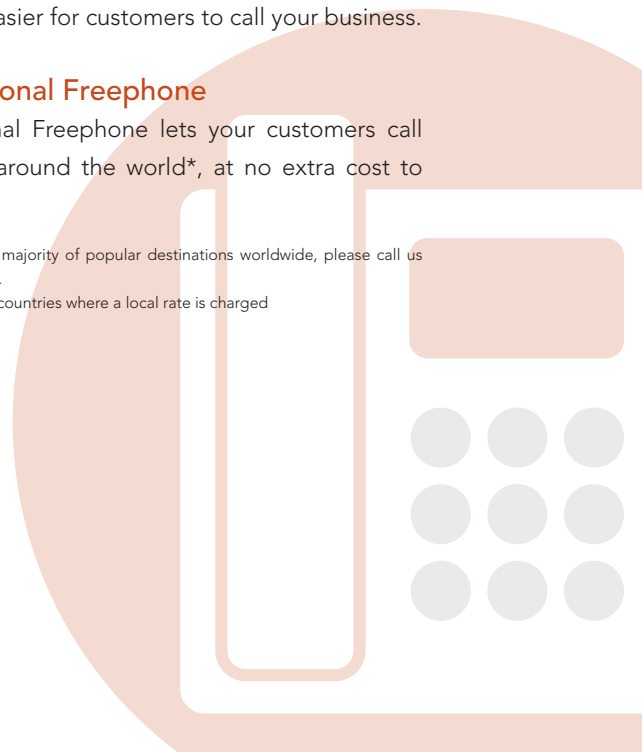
asier for customers to call your business.

onal Freephone

nal Freephone lets your customers call around the world*, at no extra cost to

majority of popular destinations worldwide, please call us

countries where a local rate is charged